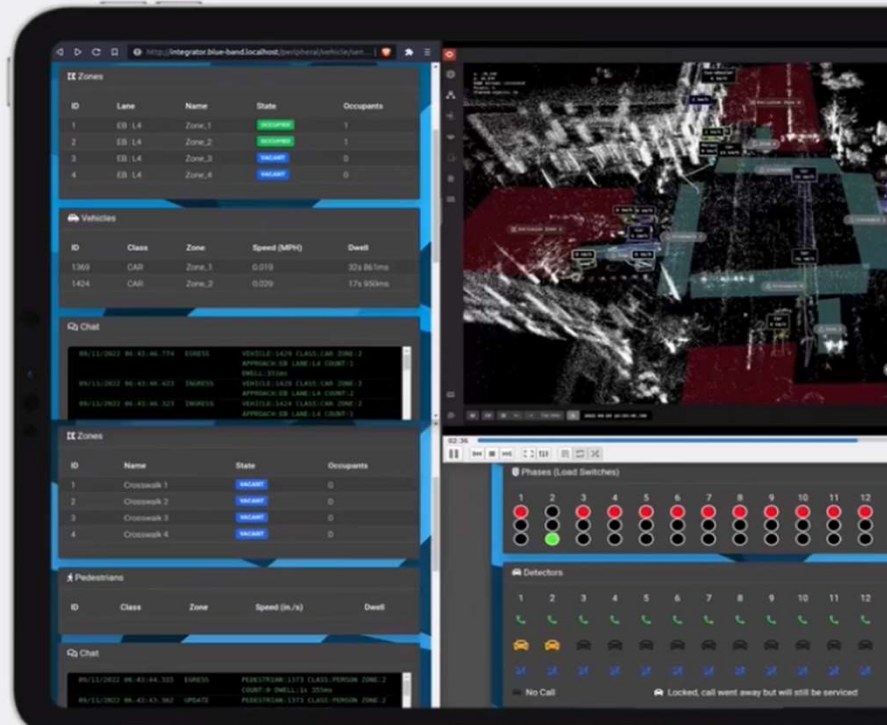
http://integrator.blue-band.localhost/peripheral/vehicle/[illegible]

Zones

| ID | Lane | Name | State | Occupants |
|---|---|---|---|---|
| 1 | EB : L4 | Zone_1 | OCCUPIED | 1 |
| 2 | EB : L4 | Zone_2 | OCCUPIED | 1 |
| 3 | EB : L4 | Zone_3 | VACANT | 0 |
| 4 | EB : L4 | Zone_4 | VACANT | 0 |

Vehicles

| ID | Class | Zone | Speed (MPH) | Dwell |
|---|---|---|---|---|
| 1369 | CAR | Zone_1 | 0.019 | 32s 861ms |
| 1424 | CAR | Zone_2 | 0.029 | 17s 950ms |

Chat

09/11/2022 06:43:46.774 EGRESS VEHICLE:1429 CLASS:CAR ZONE:2 APPROACH:EB LANE:L4 COUNT:1 DWELL:351ms
09/11/2022 06:43:46.423 INGRESS VEHICLE:1429 CLASS:CAR ZONE:2 APPROACH:EB LANE:L4 COUNT:1
09/11/2022 06:43:46.323 INGRESS VEHICLE:1424 CLASS:CAR ZONE:2 APPROACH:EB LANE:L4 COUNT:1

Zones

| ID | Name | State | Occupants |
|---|---|---|---|
| 1 | Crosswalk 1 | VACANT | 0 |
| 2 | Crosswalk 2 | VACANT | 0 |
| 3 | Crosswalk 3 | VACANT | 0 |
| 4 | Crosswalk 4 | VACANT | 0 |

Pedestrians

| ID | Class | Zone | Speed (m/s) | Dwell |
|---|---|---|---|---|

Chat

09/11/2022 06:43:44.335 EGRESS PEDESTRIAN:1373 CLASS:PERSON ZONE:2 COUNT:0 DWELL:1s 355ms
09/11/2022 06:43:43.362 UPDATE PEDESTRIAN:1373 CLASS:PERSON ZONE:2

02:36

Phases (Load Switches)

1 2 3 4 5 6 7 8 9 10 11 12

Detectors

1 2 3 4 5 6 7 8 9 10 11 12

No Call

Locked, call went away but will still be serviced